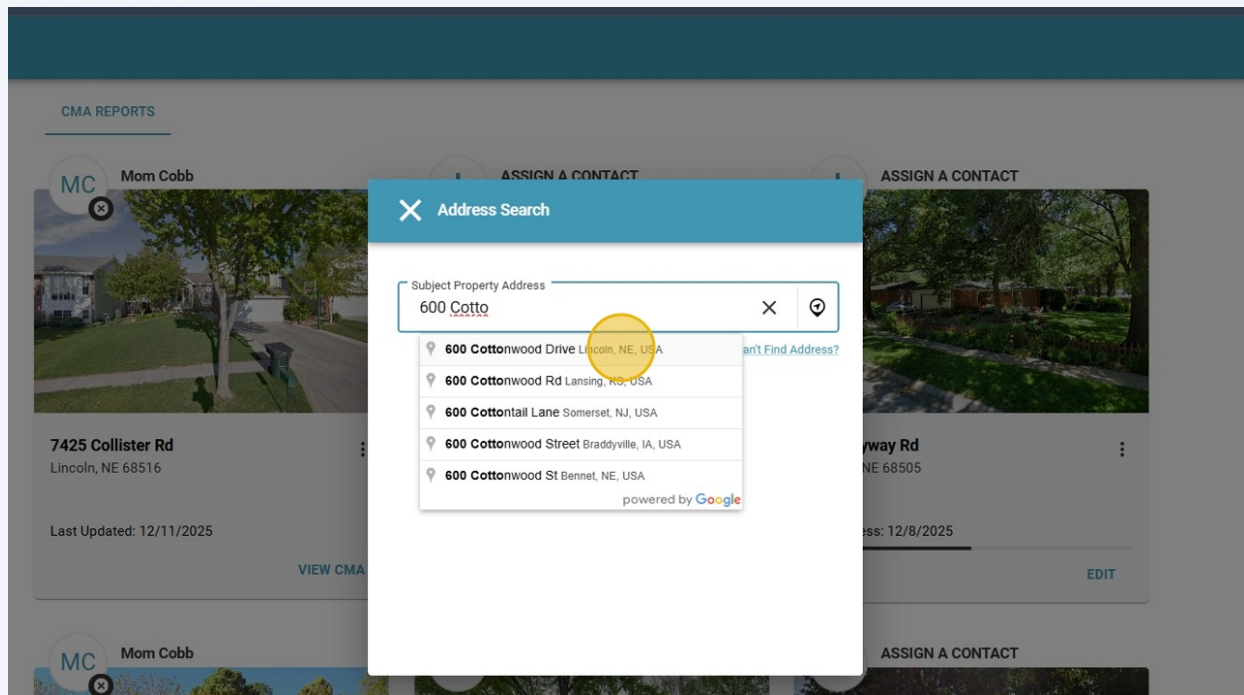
CMA REPORTS

MC Mom Cobb

7425 Collister Rd
Lincoln, NE 68516

Last Updated: 12/11/2025

VIEW CMA

ASSIGN A CONTACT

ASSIGN A CONTACT

yway Rd
NE 68505

ss: 12/8/2025

EDIT

MC Mom Cobb

ASSIGN A CONTACT

Address Search

Subject Property Address
600 Cotto

an't Find Address?

600 Cottonwood Drive Lincoln, NE, USA
600 Cottonwood Rd Lansing, KS, USA
600 Cottontail Lane Somerset, NJ, USA
600 Cottonwood Street Braddyville, IA, USA
600 Cottonwood St Bennet, NE, USA
powered by Google